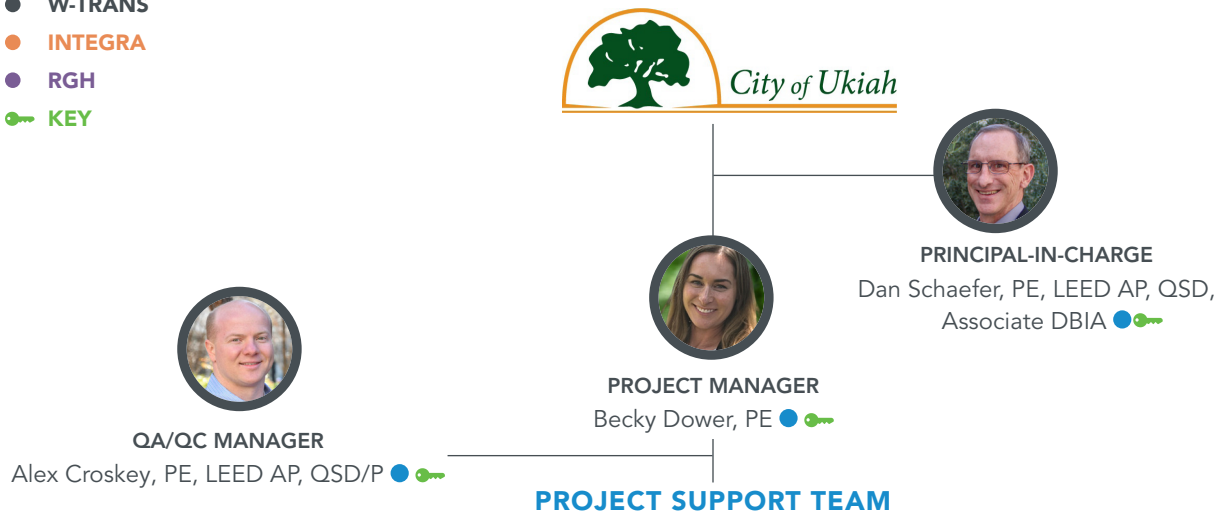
W-TRANS
INTEGRA
RGH
KEY

City of Ukiah

PRINCIPAL-IN-CHARGE
Dan Schaefer, PE, LEED AP, QSD, Associate DBIA

PROJECT MANAGER
Becky Dower, PE

QA/QC MANAGER
Alex Croskey, PE, LEED AP, QSD/P

PROJECT SUPPORT TEAM